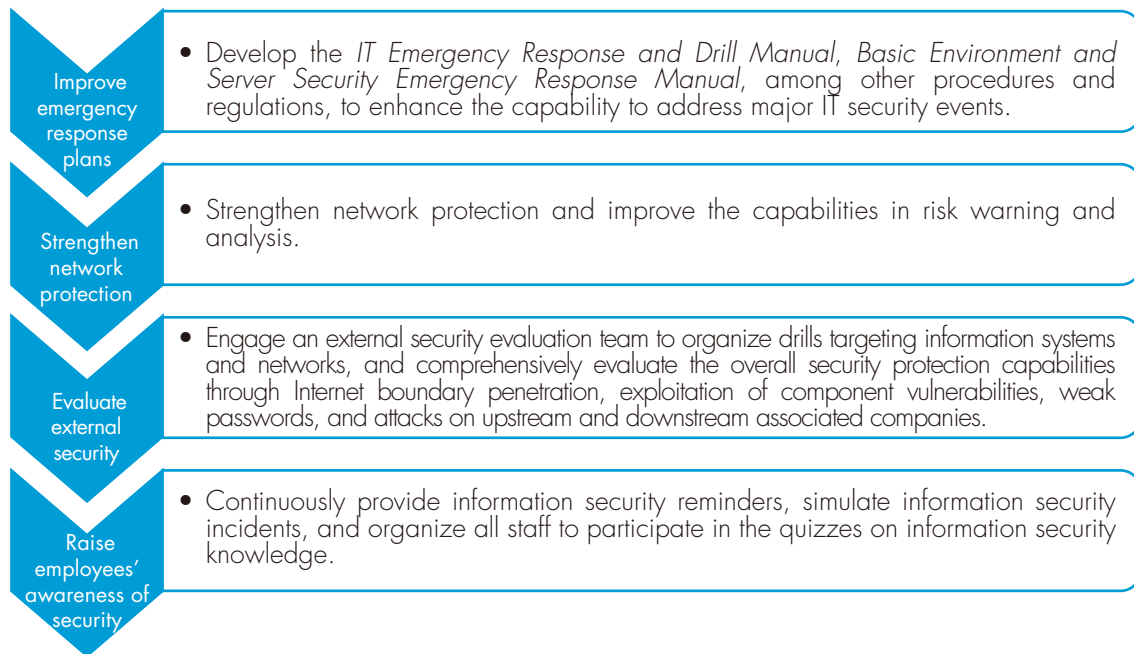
Improve emergency response plans

• Develop the *IT Emergency Response and Drill Manual*, *Basic Environment and Server Security Emergency Response Manual*, among other procedures and regulations, to enhance the capability to address major IT security events.

Strengthen network protection

• Strengthen network protection and improve the capabilities in risk warning and analysis.

Evaluate external security

• Engage an external security evaluation team to organize drills targeting information systems and networks, and comprehensively evaluate the overall security protection capabilities through Internet boundary penetration, exploitation of component vulnerabilities, weak passwords, and attacks on upstream and downstream associated companies.

Raise employees' awareness of security

• Continuously provide information security reminders, simulate information security incidents, and organize all staff to participate in the quizzes on information security knowledge.